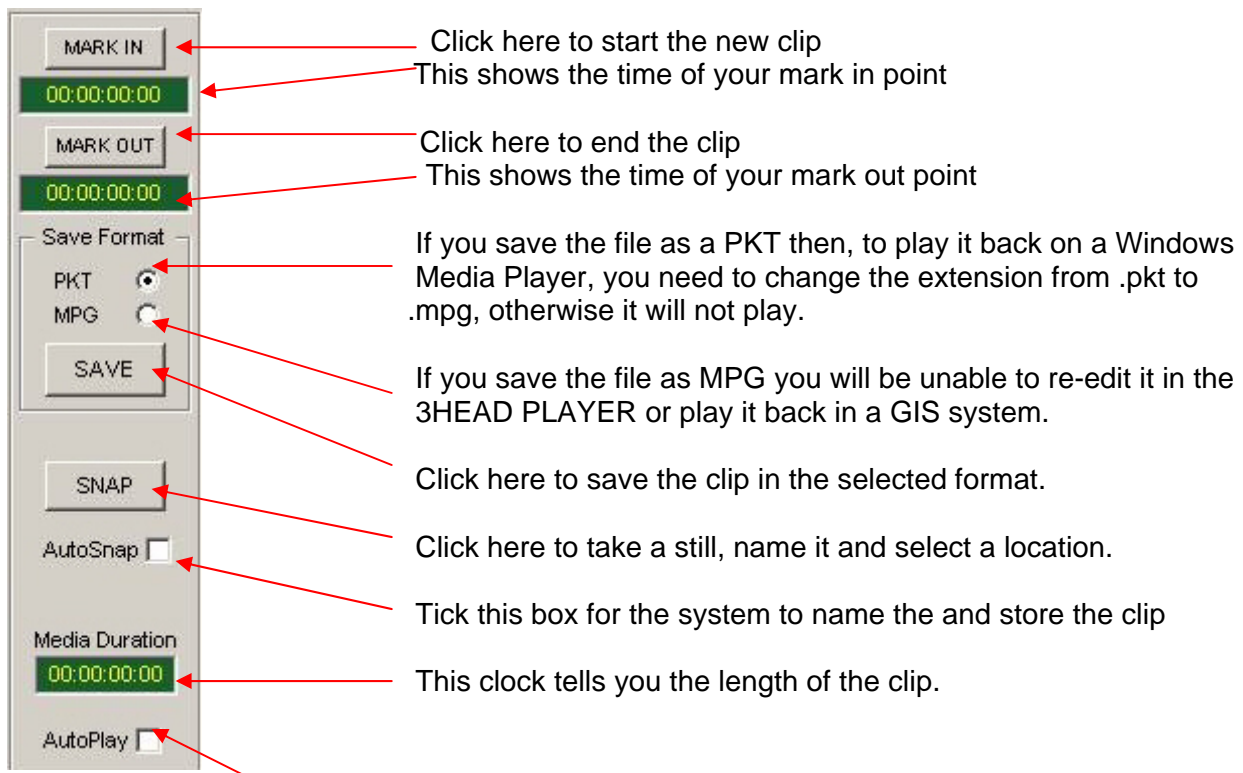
MARK IN
Click here to start the new clip
00:00:00:00
This shows the time of your mark in point
MARK OUT
Click here to end the clip
00:00:00:00
This shows the time of your mark out point
Save Format
PKT
MPG
If you save the file as a PKT then, to play it back on a Windows Media Player, you need to change the extension from .pkt to .mpg, otherwise it will not play.
SAVE
If you save the file as MPG you will be unable to re-edit it in the 3HEAD PLAYER or play it back in a GIS system.
Click here to save the clip in the selected format.
SNAP
Click here to take a still, name it and select a location.
AutoSnap
Tick this box for the system to name the and store the clip
Media Duration
00:00:00:00
This clock tells you the length of the clip.
AutoPlay